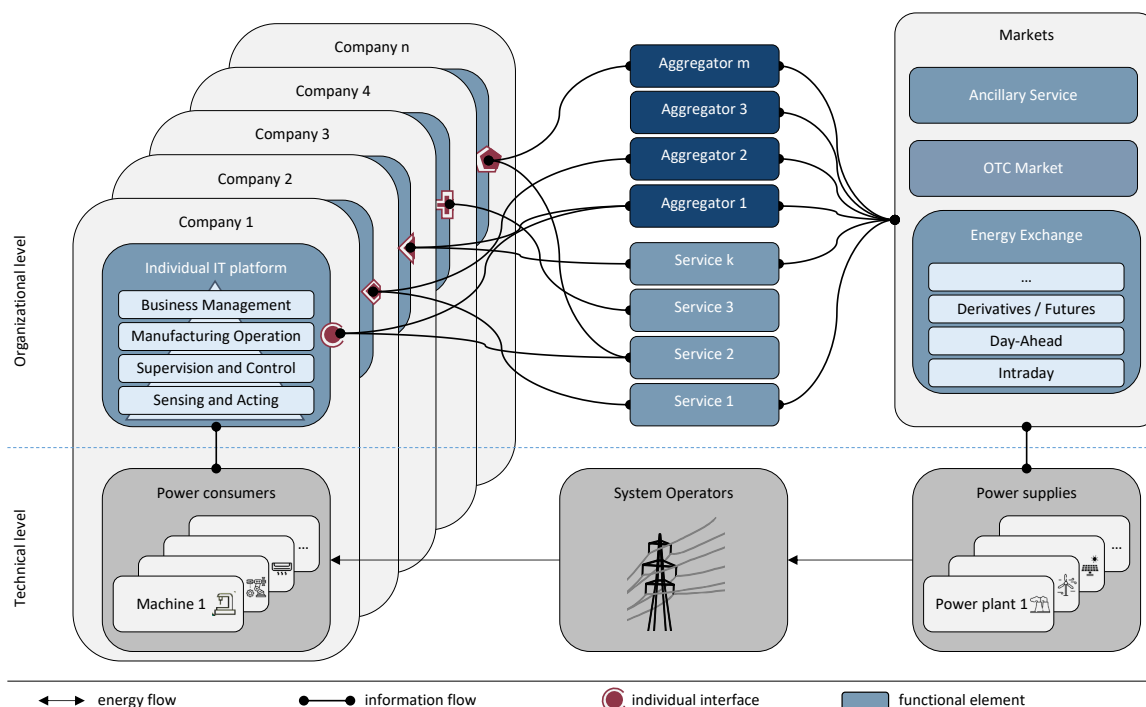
Organizational level

Technical level

Company n

Company 4

Company 3

Company 2

Company 1

Individual IT platform

Business Management

Manufacturing Operation

Supervision and Control

Sensing and Acting

Power consumers

...

Machine 1

Aggregator m

Aggregator 3

Aggregator 2

Aggregator 1

Service k

Service 3

Service 2

Service 1

Markets

Ancillary Service

OTC Market

Energy Exchange

...

Derivatives / Futures

Day-Ahead

Intraday

System Operators

Power supplies

...

Power plant 1

energy flow

information flow

individual interface

functional element